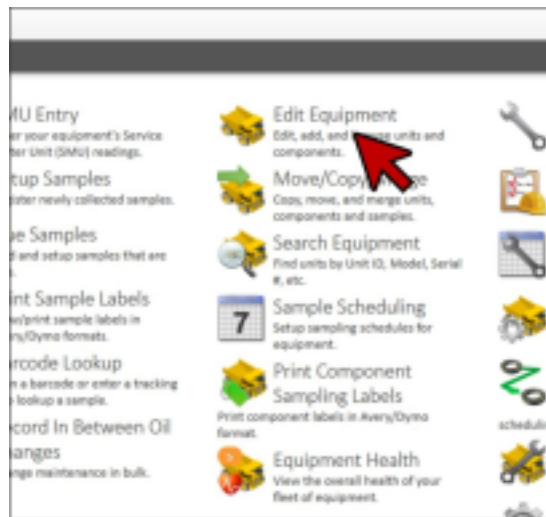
MU Entry
er your equipment's Service ter Unit (SMU) readings.

tup Samples
ister newly collected samples.

e Samples
d and setup samples that are

int Sample Labels
w/print sample labels in ery/Dymo formats.

rcode Lookup
n a barcode or enter a tracking lookup a sample.

cord In Between Oil anges
ge maintenance in bulk.

Edit Equipment
Edit, add, and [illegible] units and components.

Move/Copy/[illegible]
Copy, move, and merge units, components and samples.

Search Equipment
Find units by Unit ID, Model, Serial #, etc.

7

Sample Scheduling
Setup sampling schedules for equipment.

Print Component Sampling Labels
Print component labels in Avery/Dymo format.

Equipment Health
View the overall health of your fleet of equipment.

schedul